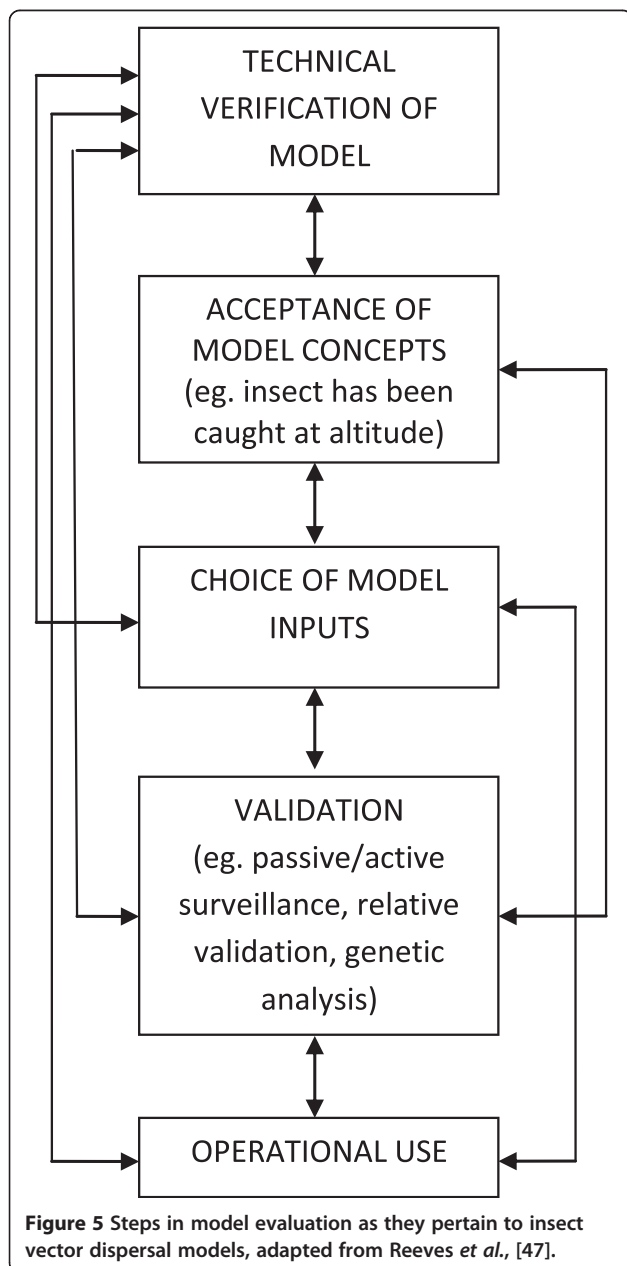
TECHNICAL VERIFICATION OF MODEL

ACCEPTANCE OF MODEL CONCEPTS (eg. insect has been caught at altitude)

CHOICE OF MODEL INPUTS

VALIDATION (eg. passive/active surveillance, relative validation, genetic analysis)

OPERATIONAL USE

Figure 5 Steps in model evaluation as they pertain to insect vector dispersal models, adapted from Reeves et al., [47].